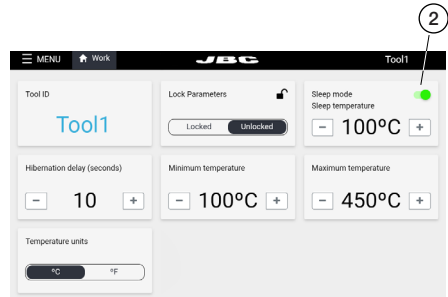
2

MENU Work JBC Tool1

Tool ID
Tool1

Lock Parameters
Locked Unlocked

Sleep mode
Sleep temperature
− 100ºC +

Hibernation delay (seconds)
− 10 +

Minimum temperature
− 100ºC +

Maximum temperature
− 450ºC +

Temperature units
ºC ºF